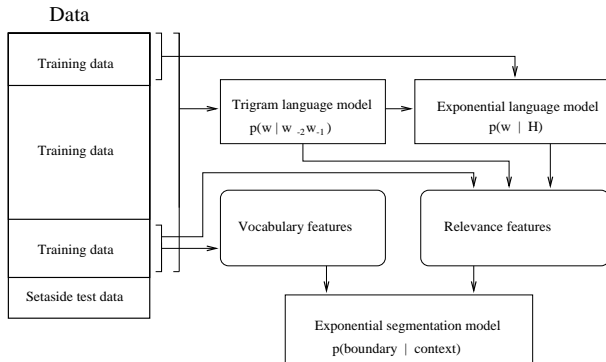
Data

Training data

Training data

Training data

Setaside test data

Trigram language model
$p(w \mid w_{-2} w_{-1})$

Exponential language model
$p(w \mid H)$

Vocabulary features

Relevance features

Exponential segmentation model
p(boundary | context)